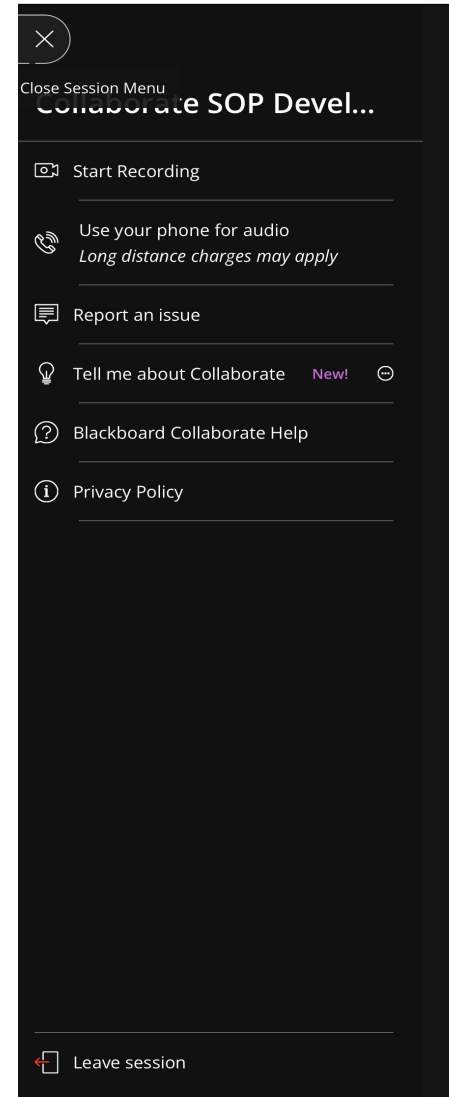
Close Session Menu
Collaborate SOP Devel...

Start Recording

Use your phone for audio
*Long distance charges may apply*

Report an issue

Tell me about Collaborate New!

Blackboard Collaborate Help

Privacy Policy

Leave session